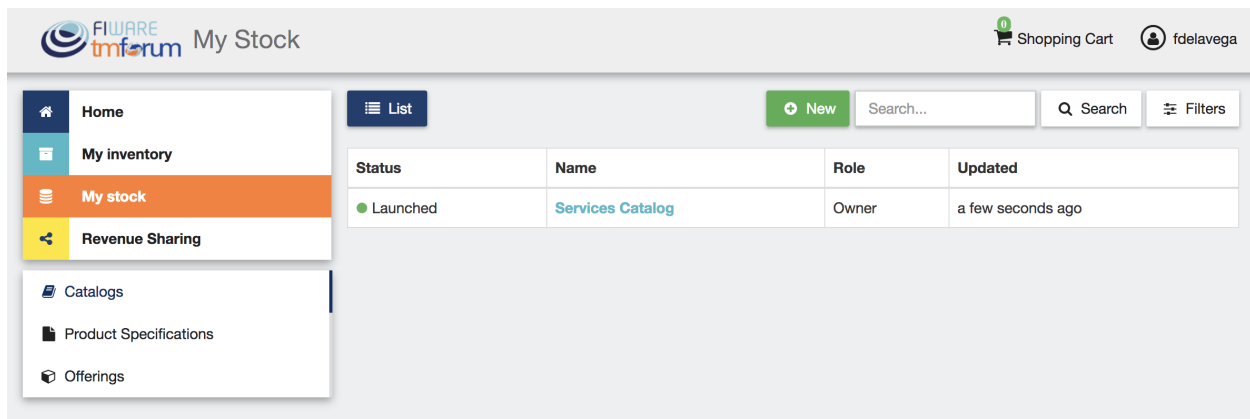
FIWARE tmforum My Stock

0 Shopping Cart fdelavega

Home
My inventory
My stock
Revenue Sharing

Catalogs
Product Specifications
Offerings

List

New Search... Search Filters

| Status | Name | Role | Updated |
|---|---|---|---|
| Launched | Services Catalog | Owner | a few seconds ago |